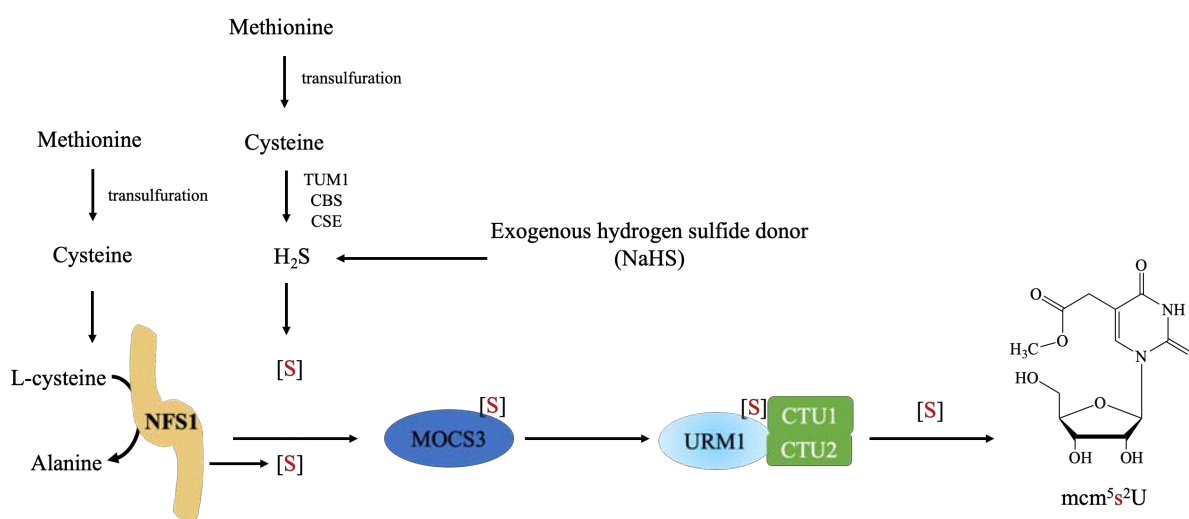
Methionine

transulfuration

Cysteine

TUM1
CBS
CSE

Methionine

transulfuration

Cysteine

Exogenous hydrogen sulfide donor
(NaHS)

$H_2S$

[S]

L-cysteine

NFS1

Alanine

[S]

[S]

MOCS3

[S]

URM1

CTU1

CTU2

[S]

O

O

NH

$H_3C$

O

N

HO

O

OH

OH

mcm$^5$s$^2$U